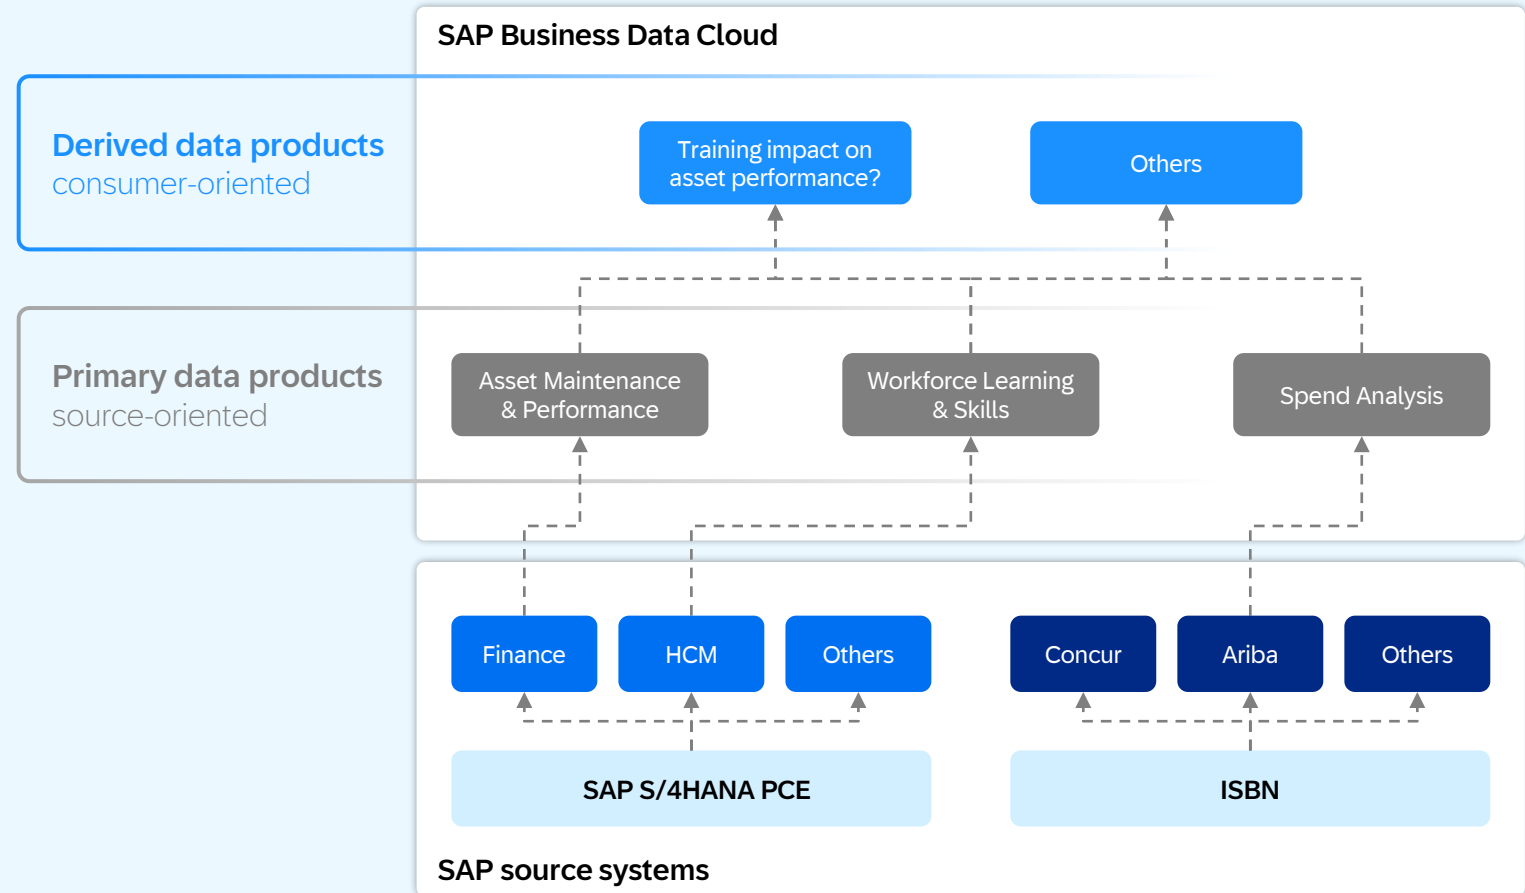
SAP Business Data Cloud

Derived data products
consumer-oriented

Training impact on asset performance?

Others

Primary data products
source-oriented

Asset Maintenance & Performance

Workforce Learning & Skills

Spend Analysis

Finance

HCM

Others

Concur

Ariba

Others

SAP S/4HANA PCE

ISBN

SAP source systems